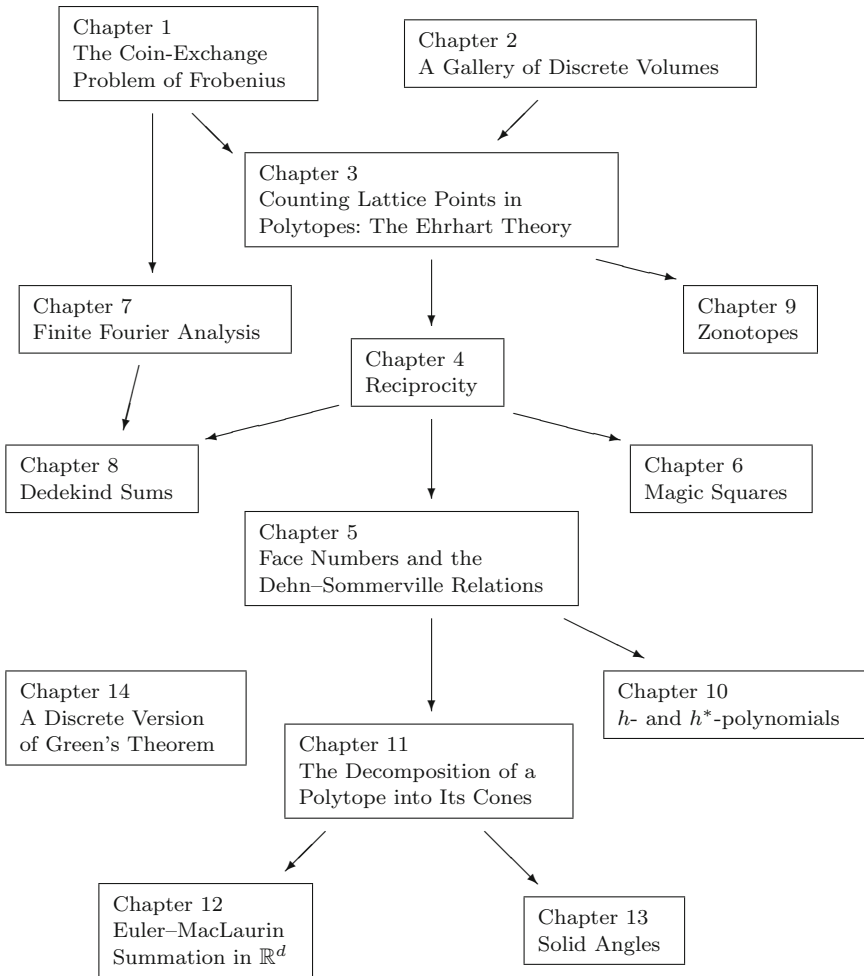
Chapter 1
The Coin-Exchange Problem of Frobenius

Chapter 2
A Gallery of Discrete Volumes

Chapter 3
Counting Lattice Points in Polytopes: The Ehrhart Theory

Chapter 7
Finite Fourier Analysis

Chapter 9
Zonotopes

Chapter 4
Reciprocity

Chapter 8
Dedekind Sums

Chapter 6
Magic Squares

Chapter 5
Face Numbers and the Dehn–Sommerville Relations

Chapter 14
A Discrete Version of Green's Theorem

Chapter 10
$h$- and $h^*$-polynomials

Chapter 11
The Decomposition of a Polytope into Its Cones

Chapter 12
Euler–MacLaurin Summation in $\mathbb{R}^d$

Chapter 13
Solid Angles